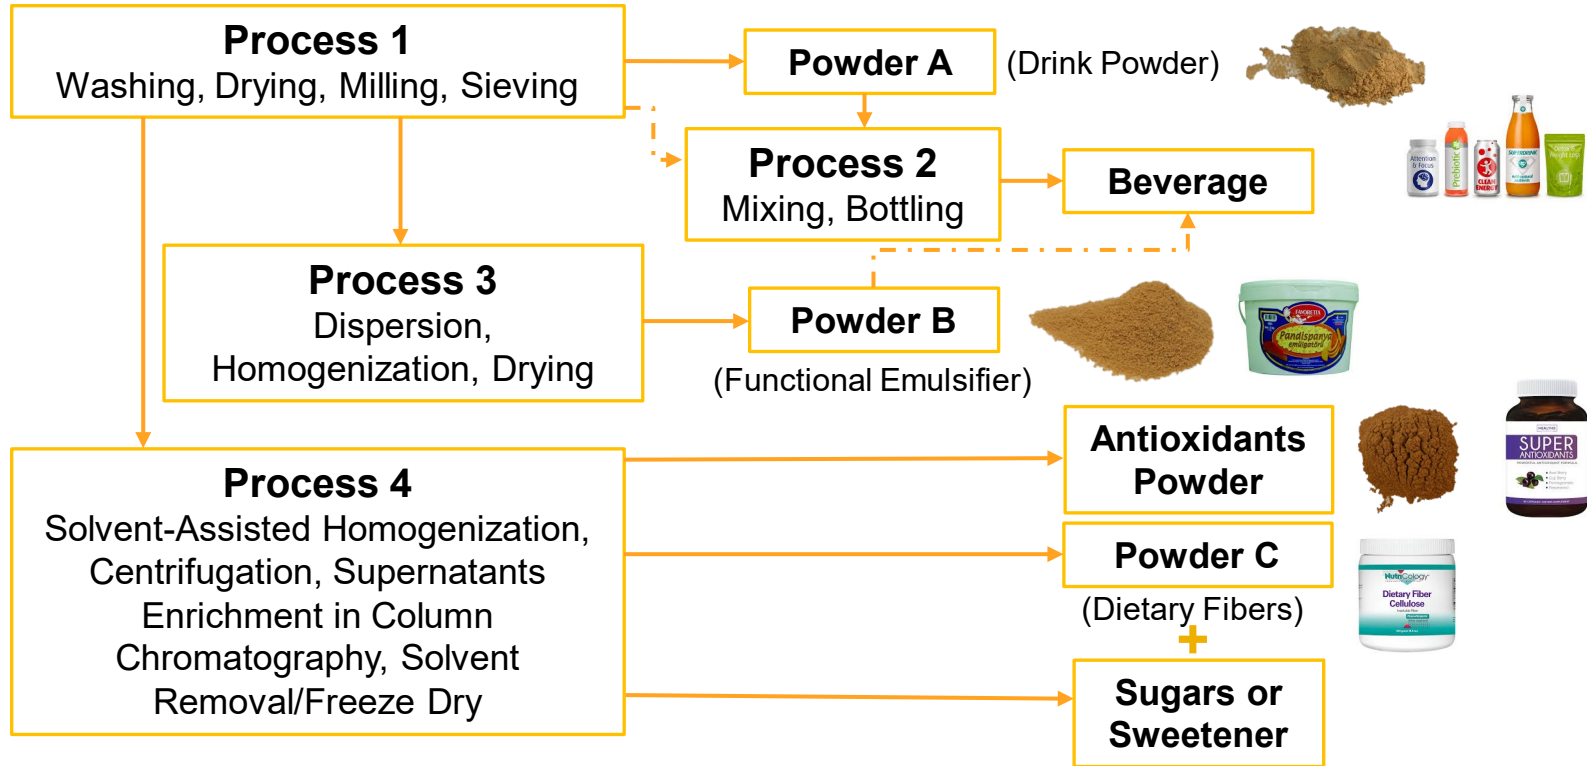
Process 1
Washing, Drying, Milling, Sieving

Powder A

(Drink Powder)

Process 2
Mixing, Bottling

Beverage

Process 3
Dispersion, Homogenization, Drying

Powder B

(Functional Emulsifier)

Process 4
Solvent-Assisted Homogenization, Centrifugation, Supernatants Enrichment in Column Chromatography, Solvent Removal/Freeze Dry

Antioxidants Powder

SUPER ANTIOXIDANTS

Powder C

(Dietary Fibers)

NutriCology
Dietary Fiber Cellulose

+

Sugars or Sweetener